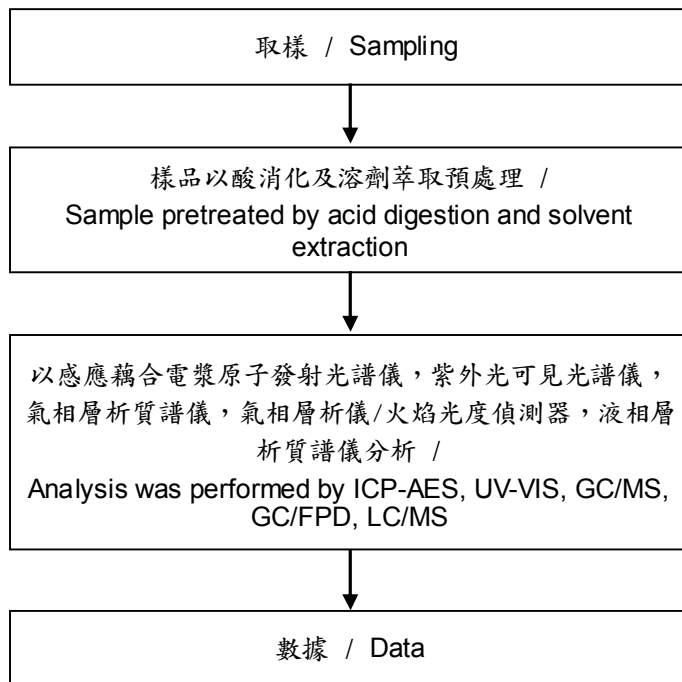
取樣 / Sampling

樣品以酸消化及溶劑萃取預處理 / Sample pretreated by acid digestion and solvent extraction

以感應耦合電漿原子發射光譜儀，紫外光可見光譜儀，氣相層析質譜儀，氣相層析儀/火焰光度偵測器，液相層析質譜儀分析 / Analysis was performed by ICP-AES, UV-VIS, GC/MS, GC/FPD, LC/MS

數據 / Data